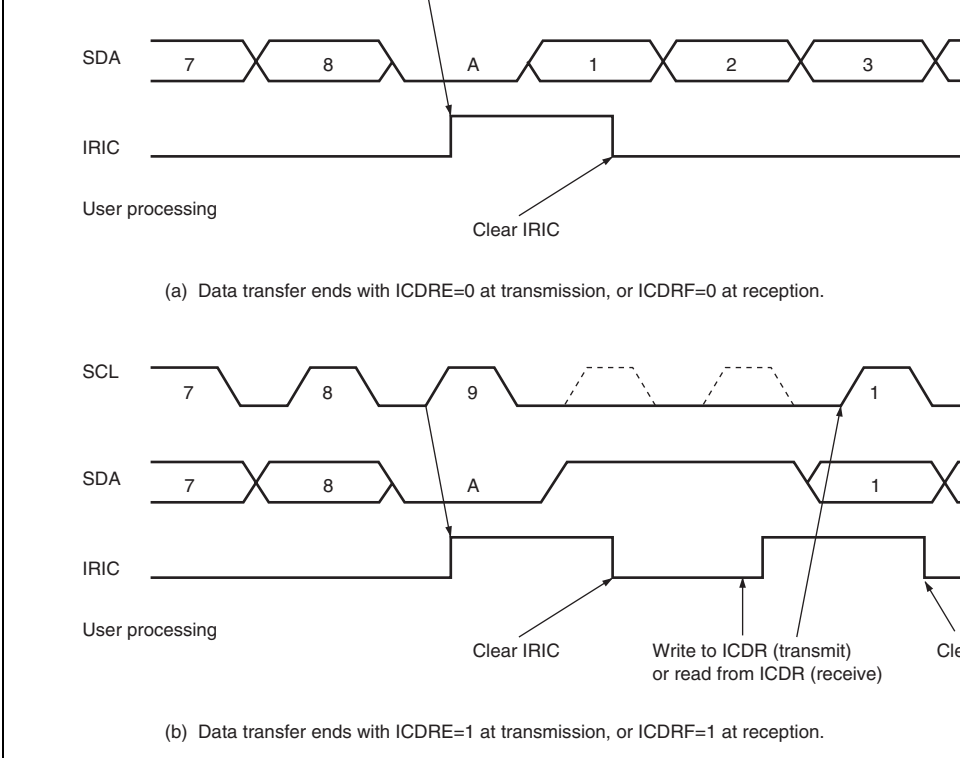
SDA
7
8
A
1
2
3

IRIC

User processing

Clear IRIC

(a) Data transfer ends with ICDRE=0 at transmission, or ICDRF=0 at reception.

SCL
7
8
9
1

SDA
7
8
A
1

IRIC

User processing

Clear IRIC

Write to ICDR (transmit) or read from ICDR (receive)

Cle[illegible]

(b) Data transfer ends with ICDRE=1 at transmission, or ICDRF=1 at reception.